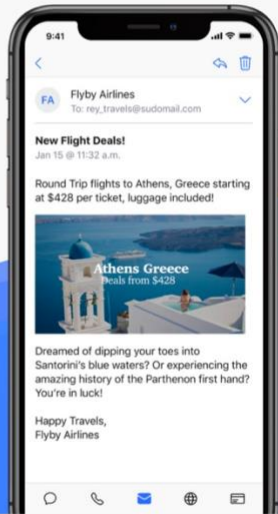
9:41

FA

Flyby Airlines

To: rey_travels@sudomail.com

New Flight Deals!

Jan 15 @ 11:32 a.m.

Round Trip flights to Athens, Greece starting at $428 per ticket, luggage included!

Athens Greece

Deals from $428

Dreamed of dipping your toes into Santorini's blue waters? Or experiencing the amazing history of the Parthenon first hand? You're in luck!

Happy Travels,
Flyby Airlines